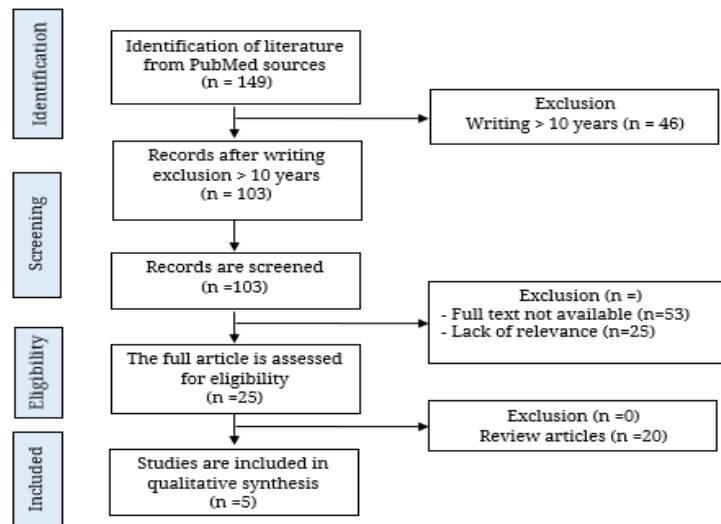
Identification

Identification of literature from PubMed sources (n = 149)

Exclusion
Writing > 10 years (n = 46)

Records after writing exclusion > 10 years (n = 103)

Screening

Records are screened (n =103)

Exclusion (n =)
- Full text not available (n=53)
- Lack of relevance (n=25)

Eligibility

The full article is assessed for eligibility (n =25)

Exclusion (n =0)
Review articles (n =20)

Included

Studies are included in qualitative synthesis (n =5)